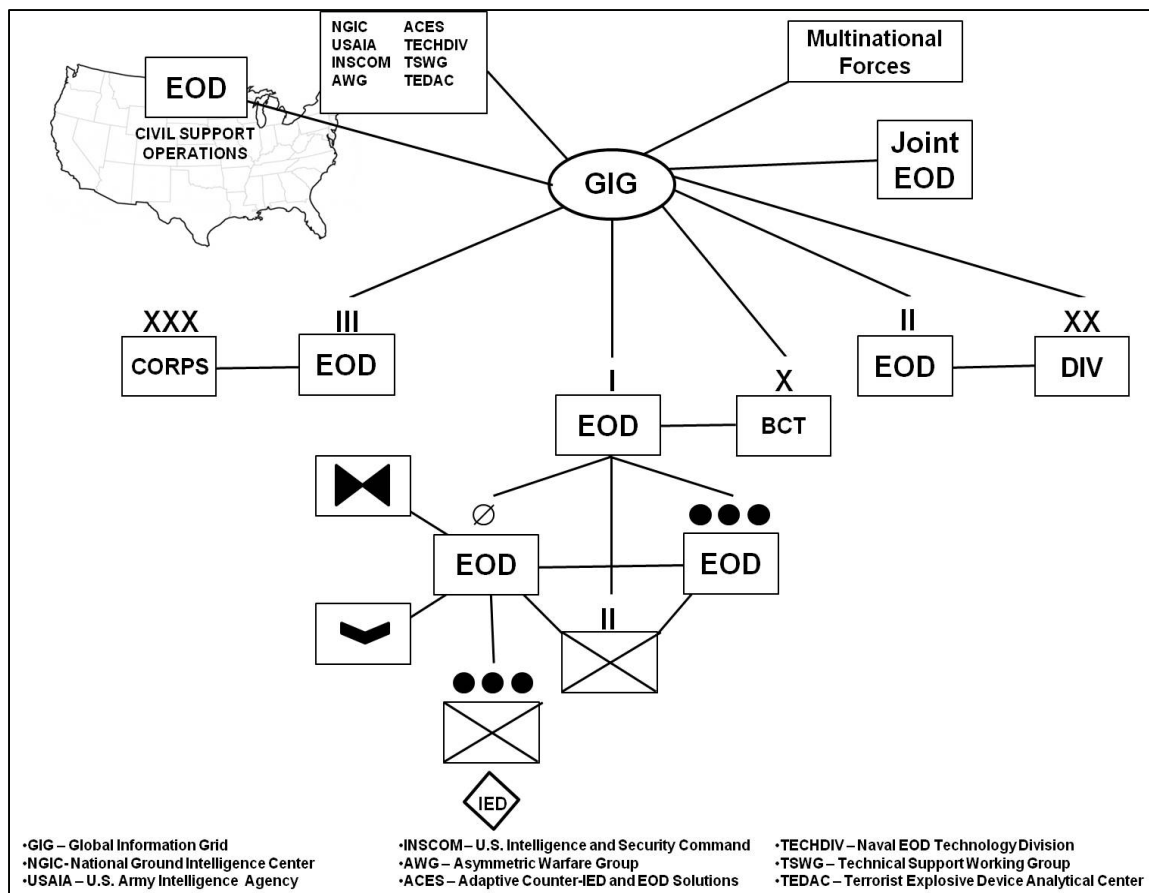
EOD

CIVIL SUPPORT OPERATIONS

NGIC ACES
USAIA TECHDIV
INSCOM TSWG
AWG TEDAC

Multinational Forces

Joint EOD

GIG

XXX
CORPS

III
EOD

I
EOD

X
BCT

II
EOD

XX
DIV

∅
EOD

●●●
EOD

II

●●●

IED

•GIG – Global Information Grid
•NGIC- National Ground Intelligence Center
•USAIA – U.S. Army Intelligence Agency

•INSCOM – U.S. Intelligence and Security Command
•AWG – Asymmetric Warfare Group
•ACES – Adaptive Counter-IED and EOD Solutions

•TECHDIV – Naval EOD Technology Division
•TSWG – Technical Support Working Group
•TEDAC – Terrorist Explosive Device Analytical Center